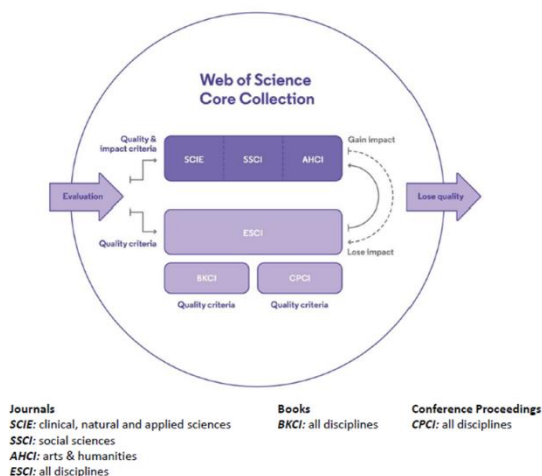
Web of Science
Core Collection

Quality & impact criteria

SCIE

SSCI

AHCI

Gain impact

Evaluation

Lose quality

Quality criteria

ESCI

Lose impact

BKCI

CPCI

Quality criteria

Quality criteria

Journals
*SCIE:* clinical, natural and applied sciences
*SSCI:* social sciences
*AHCI:* arts & humanities
*ESCI:* all disciplines

Books
*BKCI:* all disciplines

Conference Proceedings
*CPCI:* all disciplines